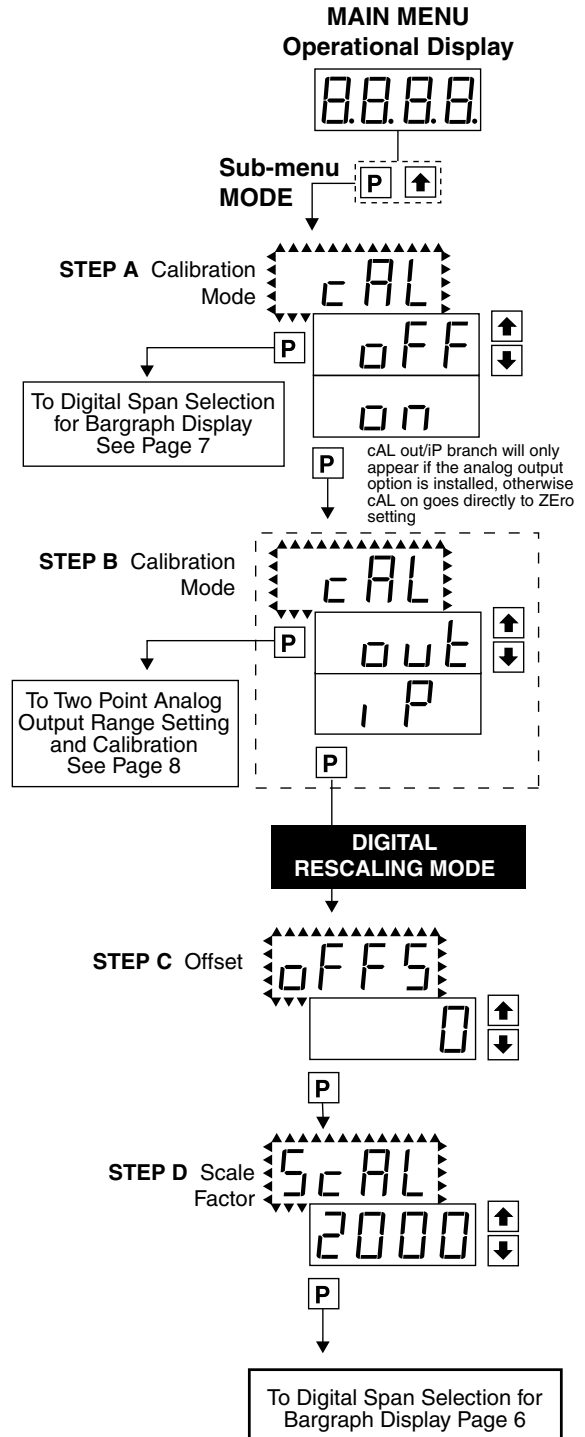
MAIN MENU
Operational Display

8.8.8.8.

Sub-menu
MODE

P ↑

STEP A Calibration Mode

cAL

oFF

on

P

To Digital Span Selection for Bargraph Display See Page 7

P

cAL out/iP branch will only appear if the analog output option is installed, otherwise cAL on goes directly to ZEro setting

STEP B Calibration Mode

cAL

out

iP

P

To Two Point Analog Output Range Setting and Calibration See Page 8

P

DIGITAL RESCALING MODE

STEP C Offset

oFFS

0

P

STEP D Scale Factor

ScAL

2000

P

To Digital Span Selection for Bargraph Display Page 6